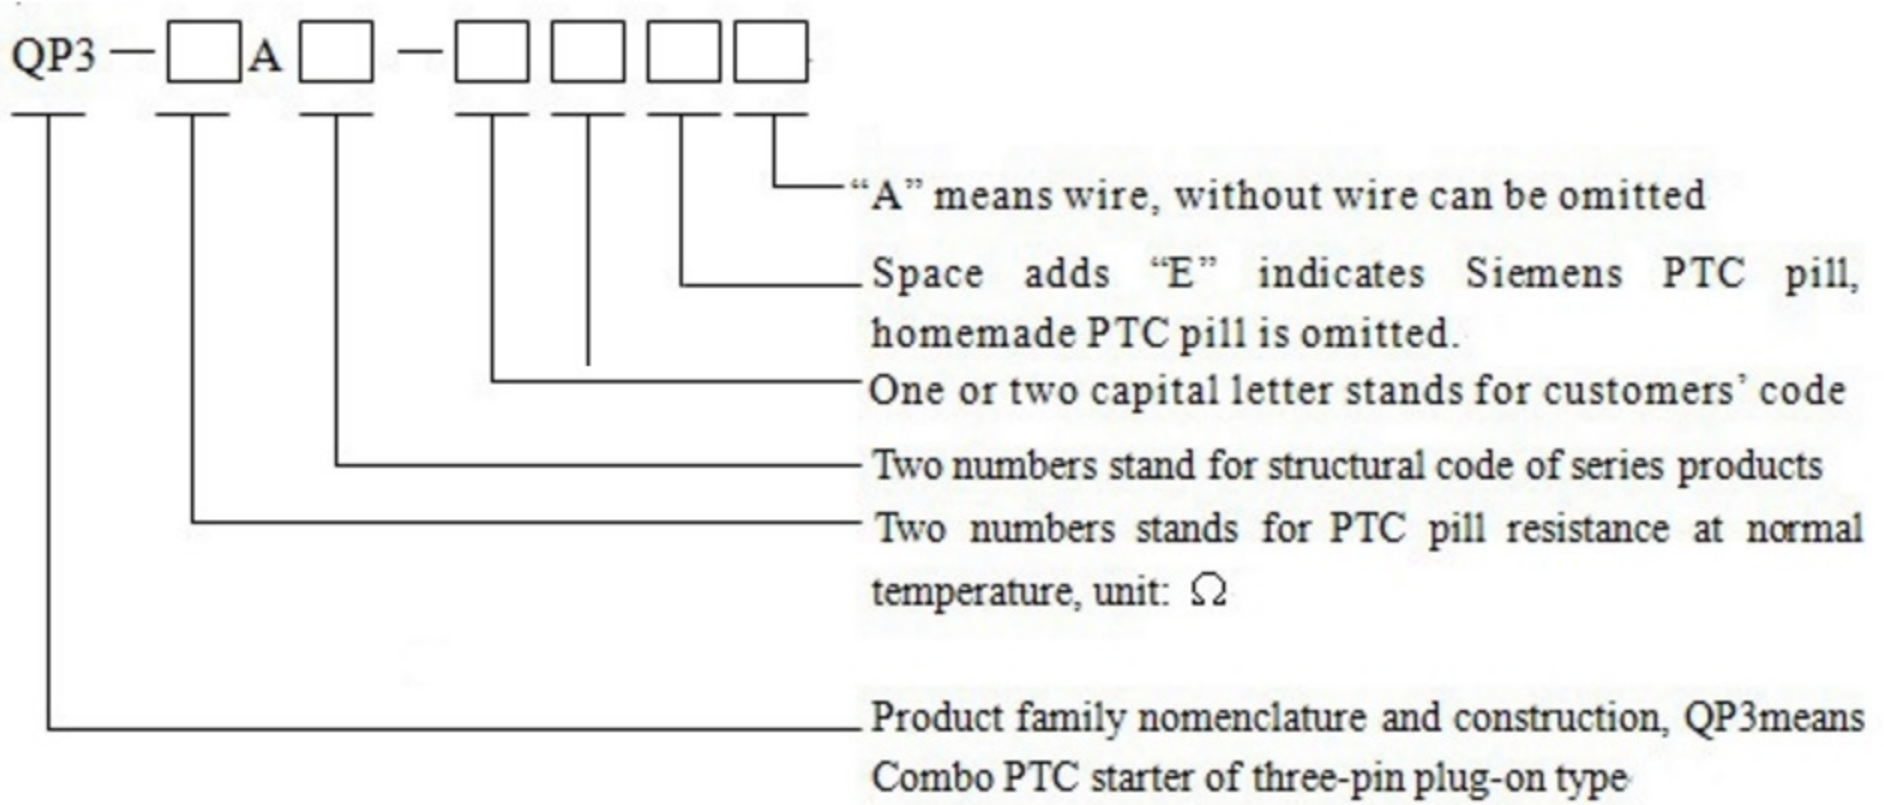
QP3 — □ A □ — □ □ □ □

"A" means wire, without wire can be omitted

Space adds "E" indicates Siemens PTC pill, homemade PTC pill is omitted.

One or two capital letter stands for customers' code

Two numbers stand for structural code of series products

Two numbers stands for PTC pill resistance at normal temperature, unit: $\Omega$

Product family nomenclature and construction, QP3means Combo PTC starter of three-pin plug-on type